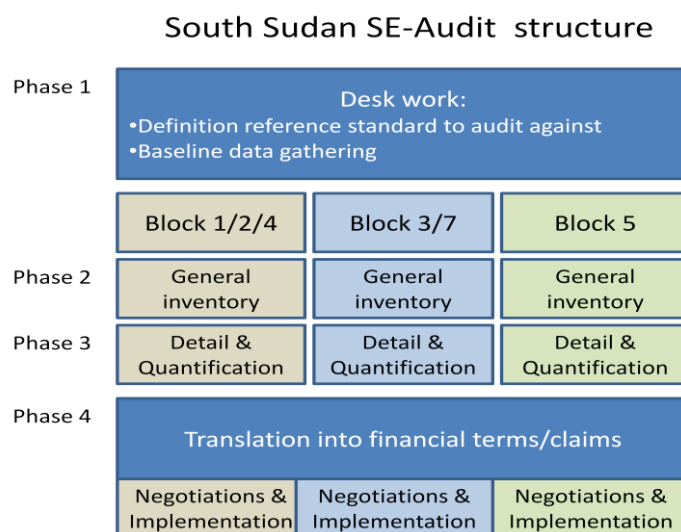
South Sudan SE-Audit structure

Phase 1

Desk work:
•Definition reference standard to audit against
•Baseline data gathering

| Block 1/2/4 | Block 3/7 | Block 5 |
|---|---|---|
| General inventory | General inventory | General inventory |
| Detail & Quantification | Detail & Quantification | Detail & Quantification |

Phase 2

Phase 3

Phase 4

Translation into financial terms/claims

| Negotiations & Implementation | Negotiations & Implementation | Negotiations & Implementation |
|---|---|---|